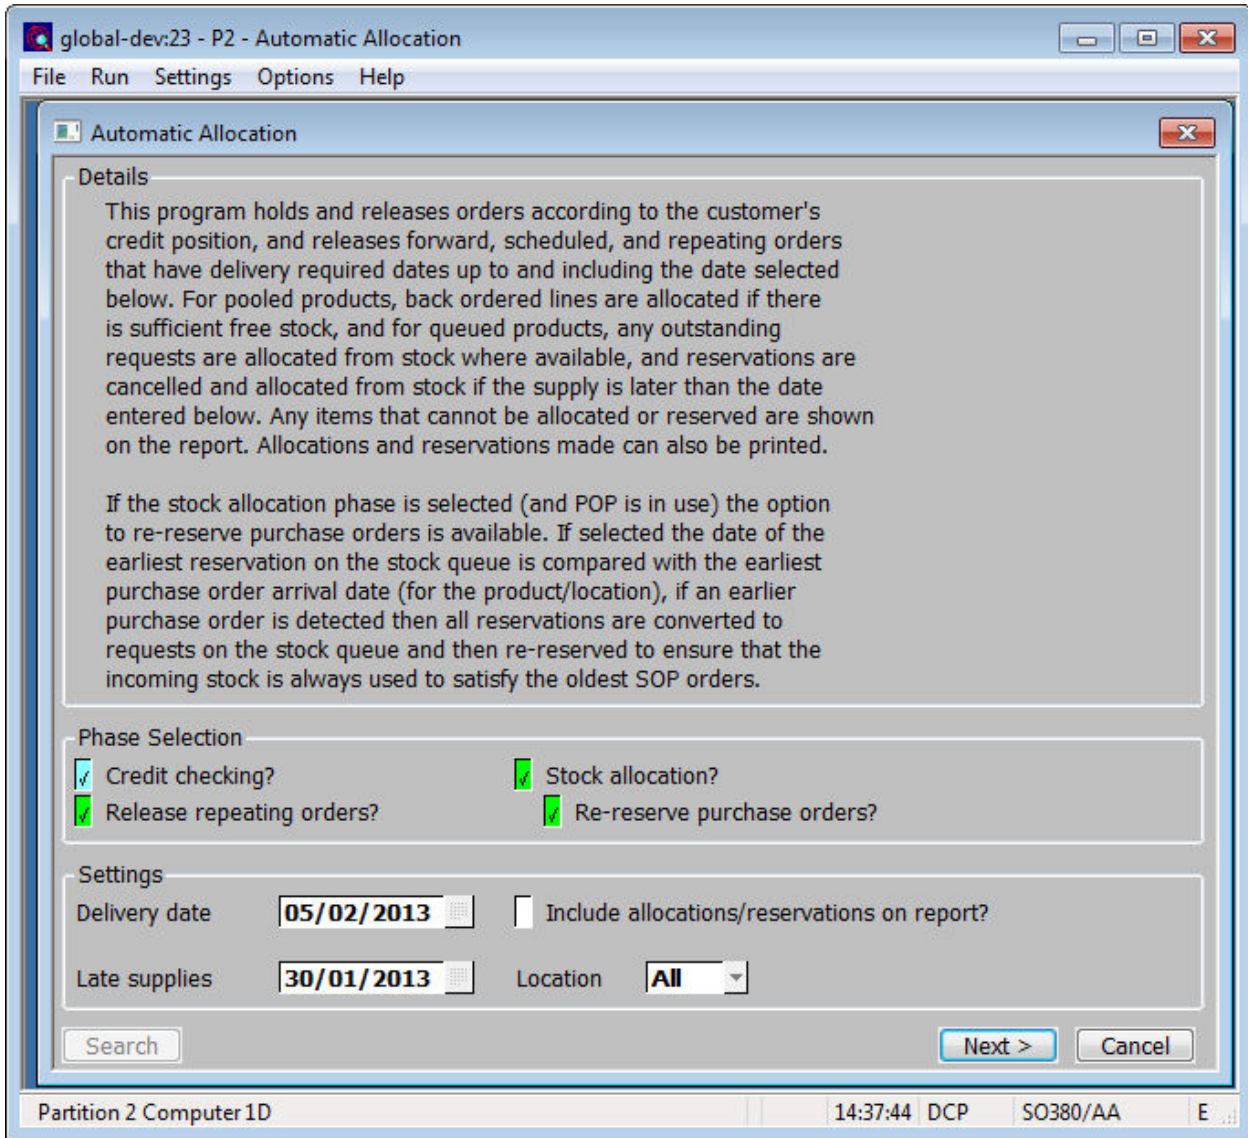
global-dev:23 - P2 - Automatic Allocation

File Run Settings Options Help

Automatic Allocation

Details

This program holds and releases orders according to the customer's credit position, and releases forward, scheduled, and repeating orders that have delivery required dates up to and including the date selected below. For pooled products, back ordered lines are allocated if there is sufficient free stock, and for queued products, any outstanding requests are allocated from stock where available, and reservations are cancelled and allocated from stock if the supply is later than the date entered below. Any items that cannot be allocated or reserved are shown on the report. Allocations and reservations made can also be printed.

If the stock allocation phase is selected (and POP is in use) the option to re-reserve purchase orders is available. If selected the date of the earliest reservation on the stock queue is compared with the earliest purchase order arrival date (for the product/location), if an earlier purchase order is detected then all reservations are converted to requests on the stock queue and then re-reserved to ensure that the incoming stock is always used to satisfy the oldest SOP orders.

Phase Selection

√ Credit checking?
√ Stock allocation?
√ Release repeating orders?
√ Re-reserve purchase orders?

Settings

Delivery date 05/02/2013
Include allocations/reservations on report?

Late supplies 30/01/2013
Location All

Search
Next >
Cancel

Partition 2 Computer 1D
14:37:44 DCP
SO380/AA
E